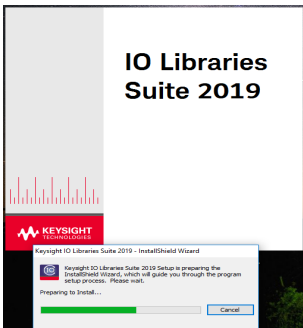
IO Libraries Suite 2019

KEYSIGHT TECHNOLOGIES

Keysight IO Libraries Suite 2019 - InstallShield Wizard

Keysight IO Libraries Suite 2019 Setup is preparing the InstallShield Wizard, which will guide you through the program setup process. Please wait.

Preparing to Install...

Cancel